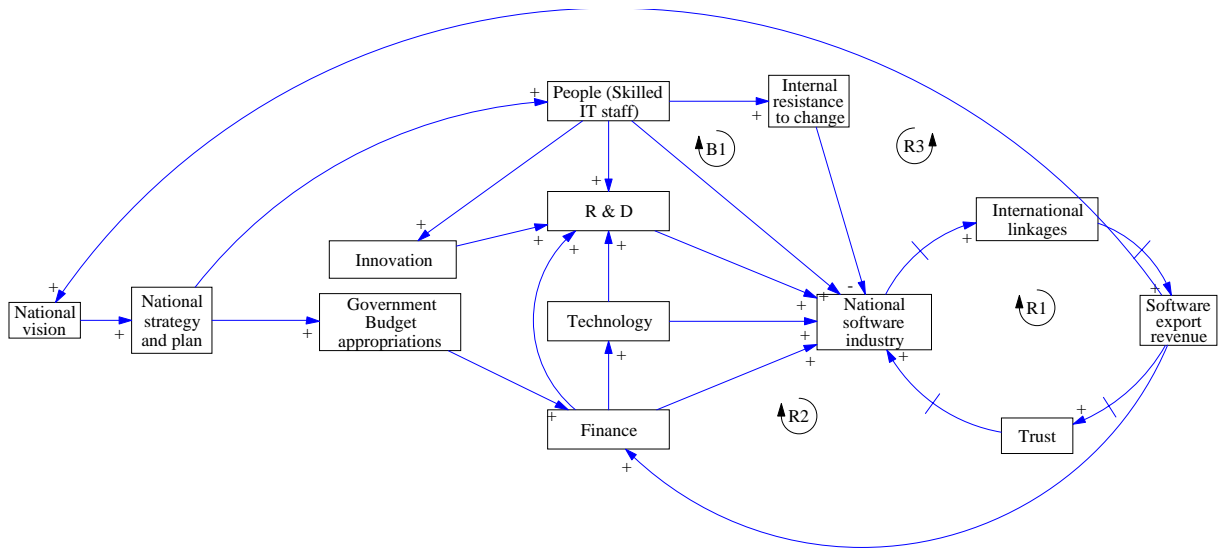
People (Skilled IT staff)

Internal resistance to change

B1

R3

R & D

Innovation

International linkages

National vision

National strategy and plan

Government Budget appropriations

Technology

National software industry

R1

Software export revenue

R2

Finance

Trust

+ + + + + + + + + + + + + + + + + + + + + + -